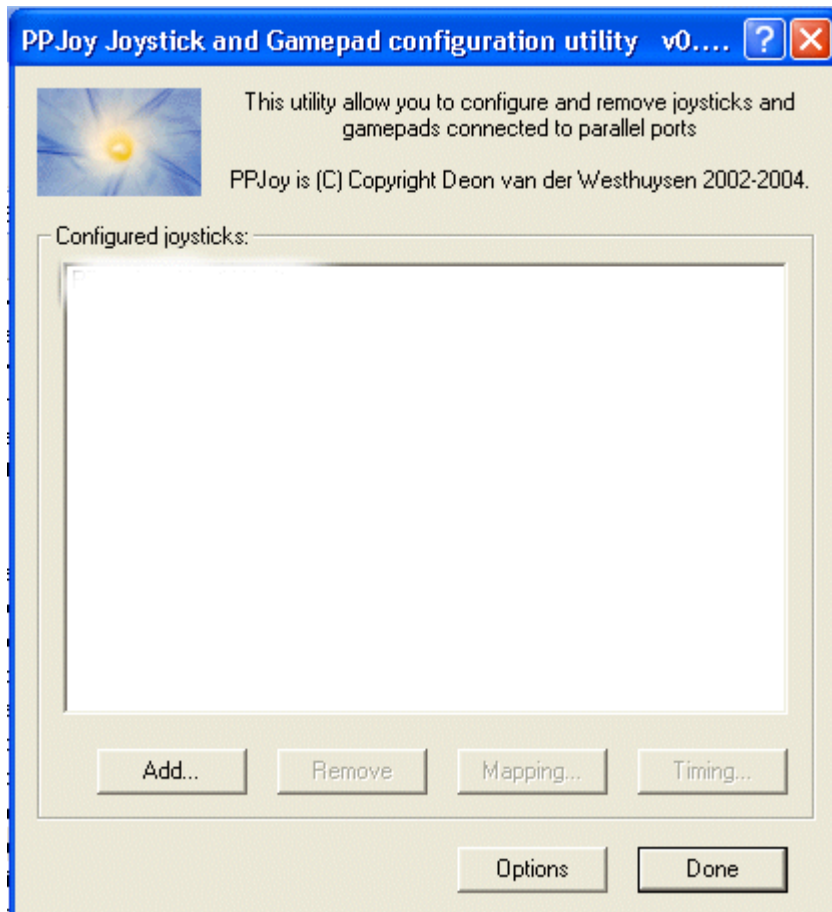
PPJoy Joystick and Gamepad configuration utility v0....

This utility allow you to configure and remove joysticks and gamepads connected to parallel ports

PPJoy is (C) Copyright Deon van der Westhuysen 2002-2004.

Configured joysticks:

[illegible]

Add...

Remove

Mapping...

Timing...

Options

Done